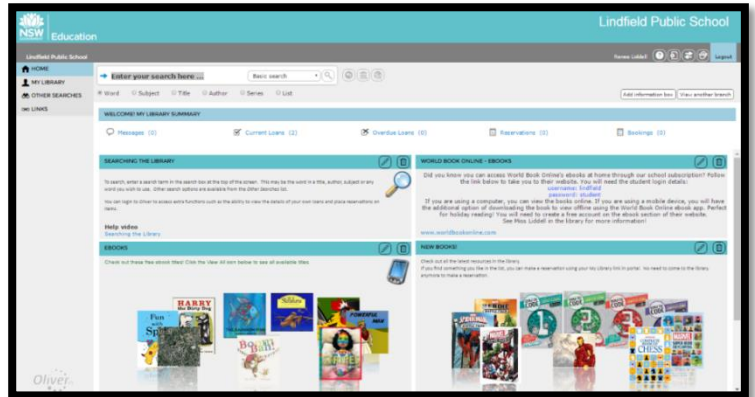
NSW Education

Lindfield Public School

Lindfield Public School

Renee Liddell

Logout

HOME
MY LIBRARY
OTHER SEARCHES
LINKS

Enter your search here ...

Basic search

Word Subject Title Author Series List

Add information box

View another branch

WELCOME! MY LIBRARY SUMMARY

Messages (0)

Current Loans (2)

Overdue Loans (0)

Reservations (0)

Bookings (0)

SEARCHING THE LIBRARY

To search, enter a search term in the search box at the top of the screen. This may be the word in a title, author, subject or any word you wish to use. Other search options are available from the Other Searches list.

You can login to Oliver to access extra functions such as the ability to view the details of your own loans and place reservations on items.

Help video
Searching the Library

WORLD BOOK ONLINE - EBOOKS

Did you know you can access World Book Online's ebooks at home through our school subscription? Follow the link below to take you to their website. You will need the student login details:
username: lindfield
password: student
If you are using a computer, you can view the books online. If you are using a mobile device, you will have the additional option of downloading the book to view offline using the World Book Online ebook app. Perfect for holiday reading! You will need to create a free account on the ebook section of their website.
See Miss Liddell in the library for more information!

www.worldbookonline.com

EBOOKS

Check out these free ebook titles! Click the View All icon below to see all available titles.

NEW BOOKS!

Check out all the latest resources in the library.
If you find something you like in the list, you can make a reservation using your library link in portal. No need to come to the library anymore to make a reservation.

HARRY

Oliver